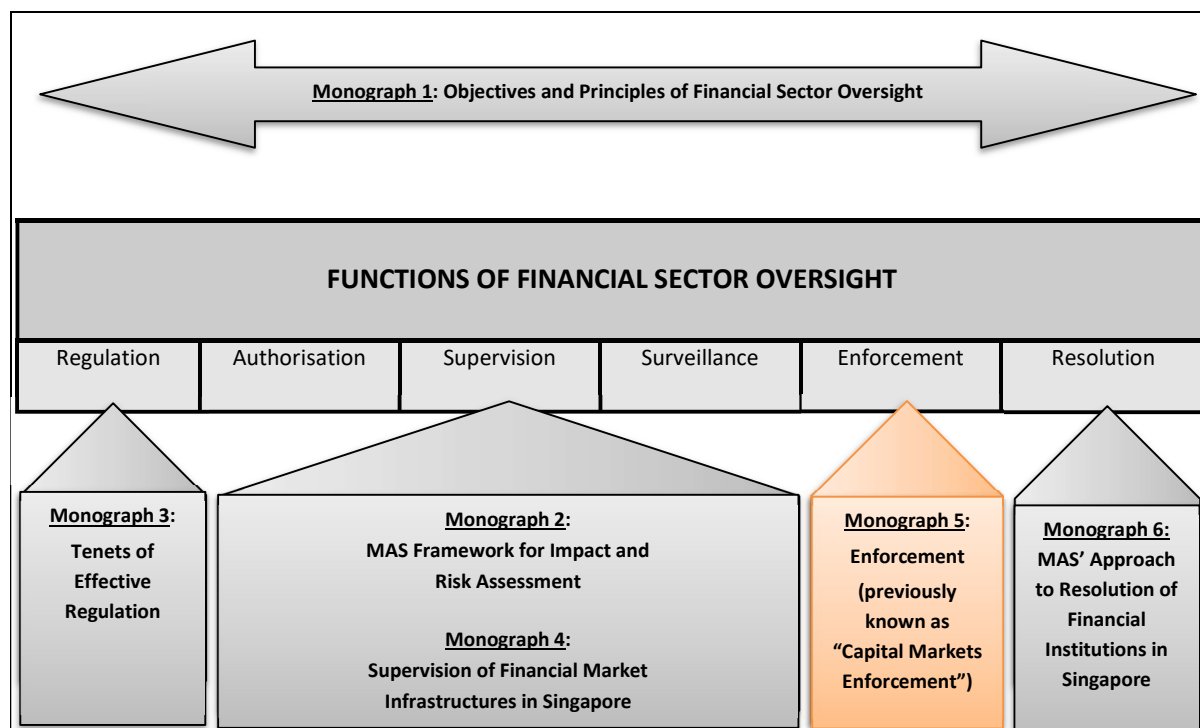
Monograph 1: Objectives and Principles of Financial Sector Oversight

FUNCTIONS OF FINANCIAL SECTOR OVERSIGHT

| Regulation | Authorisation | Supervision | Surveillance | Enforcement | Resolution |
|---|---|---|---|---|---|

Monograph 3: Tenets of Effective Regulation

Monograph 2: MAS Framework for Impact and Risk Assessment

Monograph 4: Supervision of Financial Market Infrastructures in Singapore

Monograph 5: Enforcement (previously known as "Capital Markets Enforcement")

Monograph 6: MAS' Approach to Resolution of Financial Institutions in Singapore